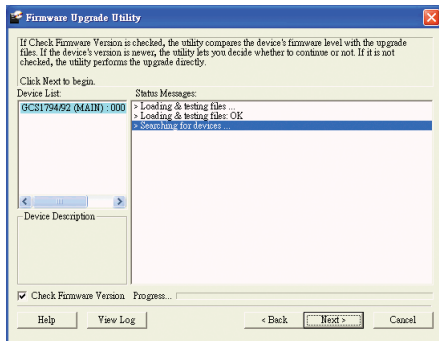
Firmware Upgrade Utility

If Check Firmware Version is checked, the utility compares the device's firmware level with the upgrade files. If the device's version is newer, the utility lets you decide whether to continue or not. If it is not checked, the utility performs the upgrade directly.

Click Next to begin.

Device List:

GCS1794/92 (MAIN) : 000

Device Description

Status Messages:

> Loading & testing files ...
> Loading & testing files: OK
> Searching for devices ...

Check Firmware Version Progress...

Help

View Log

< Back

Next >

Cancel